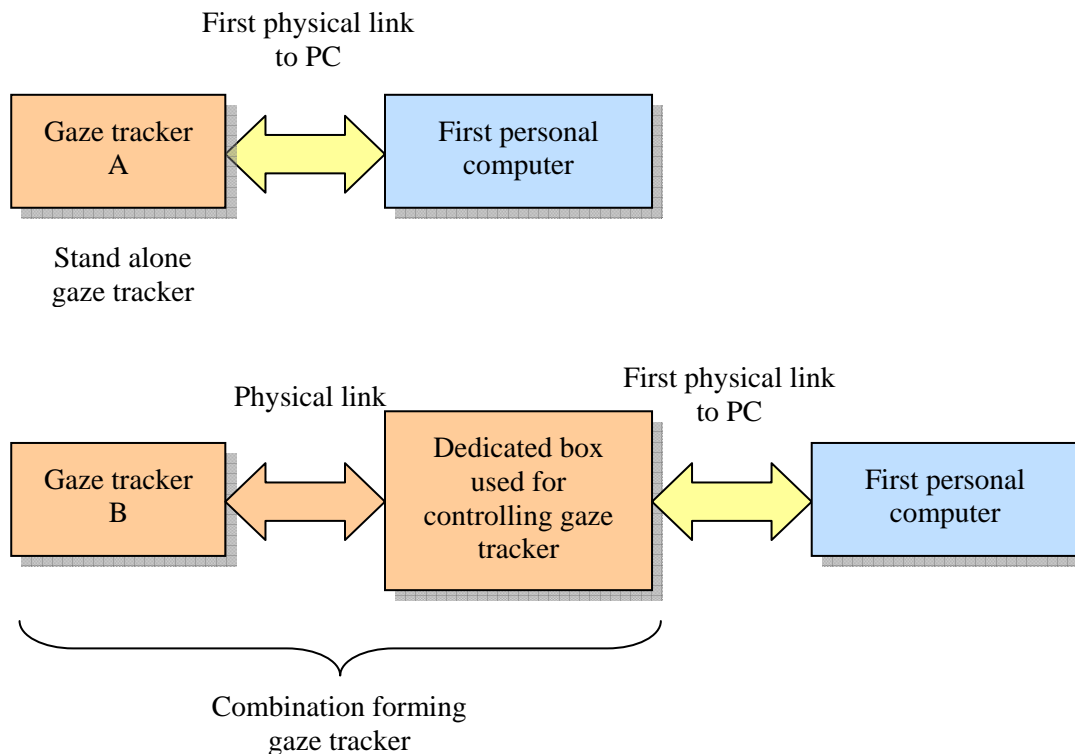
First physical link to PC

Gaze tracker A

First personal computer

Stand alone gaze tracker

Physical link

First physical link to PC

Gaze tracker B

Dedicated box used for controlling gaze tracker

First personal computer

Combination forming gaze tracker